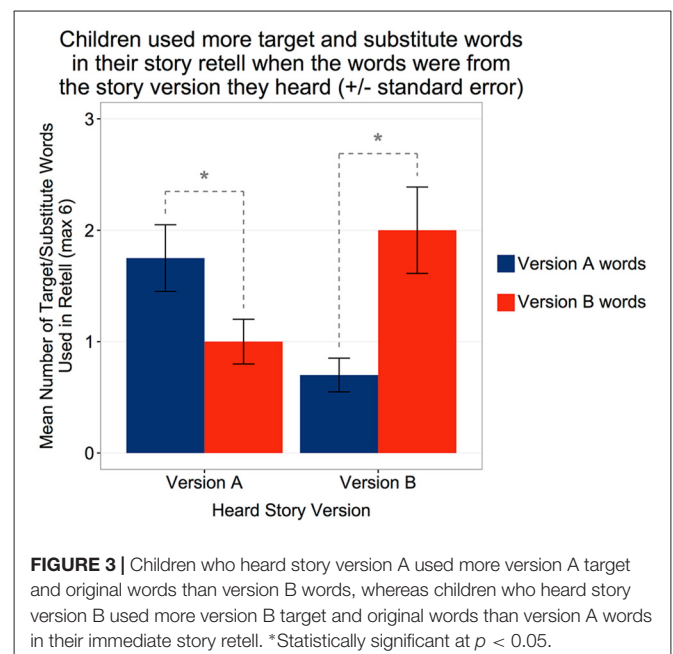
Children used more target and substitute words in their story retell when the words were from the story version they heard (+/- standard error)

Mean Number of Target/Substitute Words Used in Retell (max 6)

3

2

1

0

*

*

Version A

Version B

Heard Story Version

Version A words

Version B words

**FIGURE 3 |** Children who heard story version A used more version A target and original words than version B words, whereas children who heard story version B used more version B target and original words than version A words in their immediate story retell. *Statistically significant at $p < 0.05$.